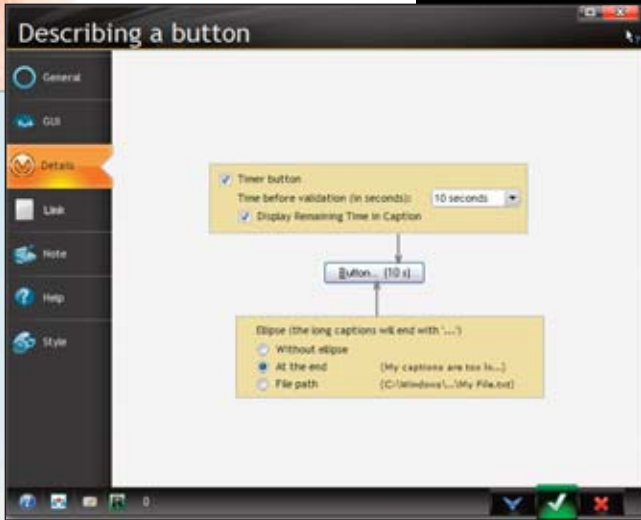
Describing a button

General

GUI

Details

Link

Note

Help

Style

Timer button

Time before validation (in seconds): 10 seconds

Display Remaining Time in Caption

Button... (10 s)

Ellipse (the long captions will end with '...')

Without ellipse

At the end [My captions are too lo...]

File path [C:\Windows\...\My File.txt]

0